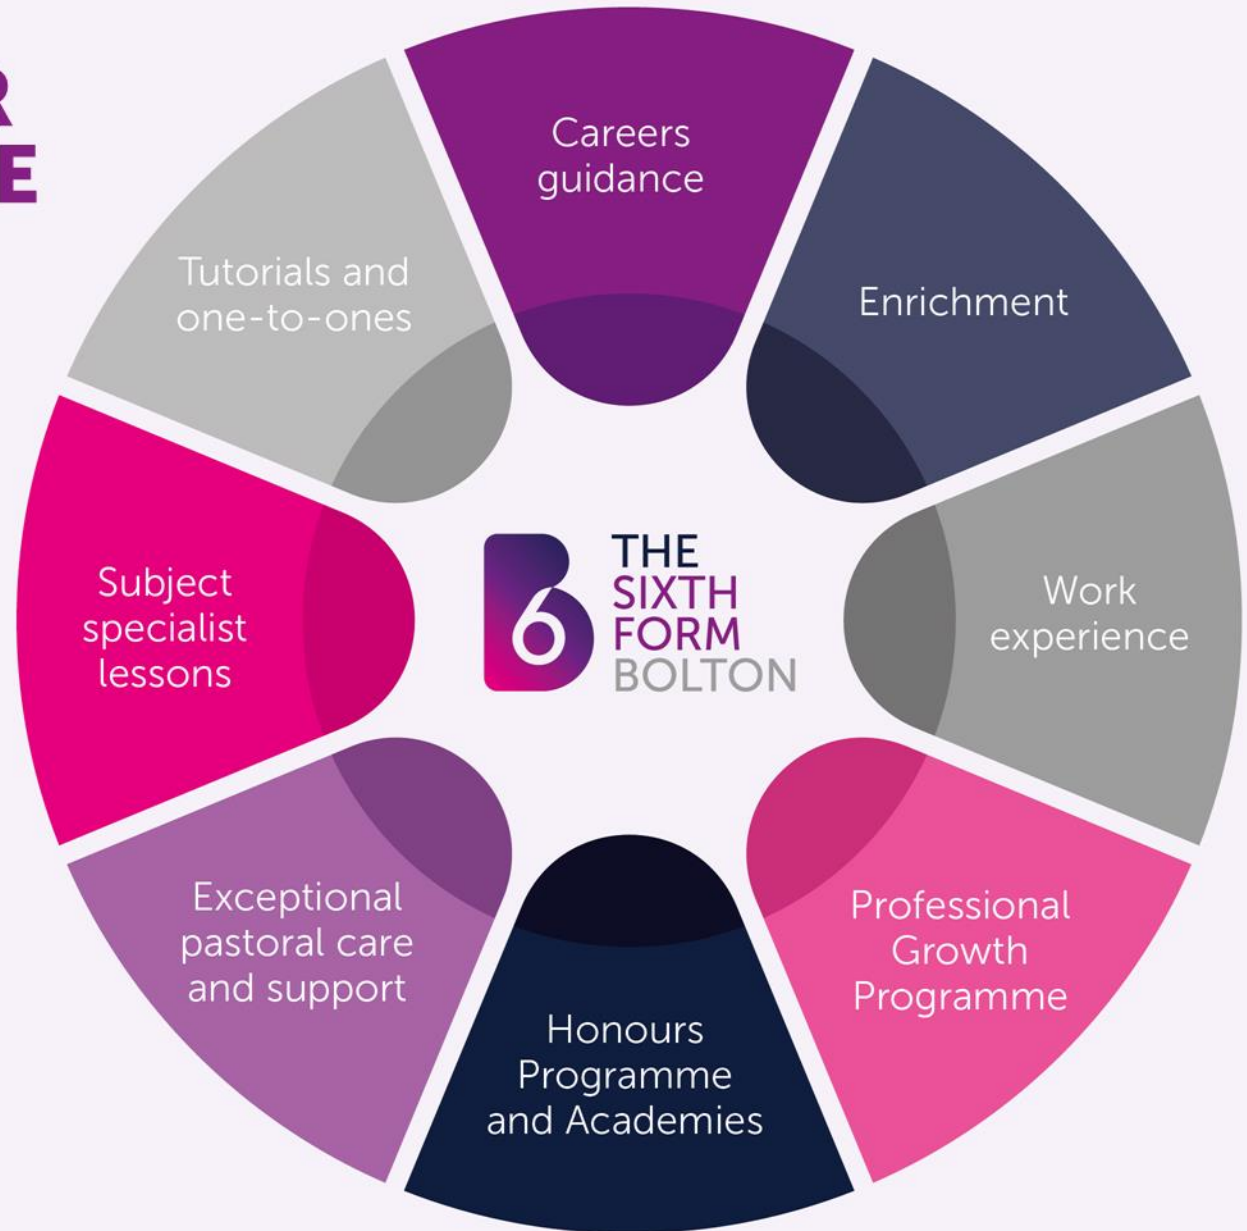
R
E

Careers guidance

Enrichment

Work experience

Professional Growth Programme

Honours Programme and Academies

Exceptional pastoral care and support

Subject specialist lessons

Tutorials and one-to-ones

6 THE SIXTH FORM BOLTON